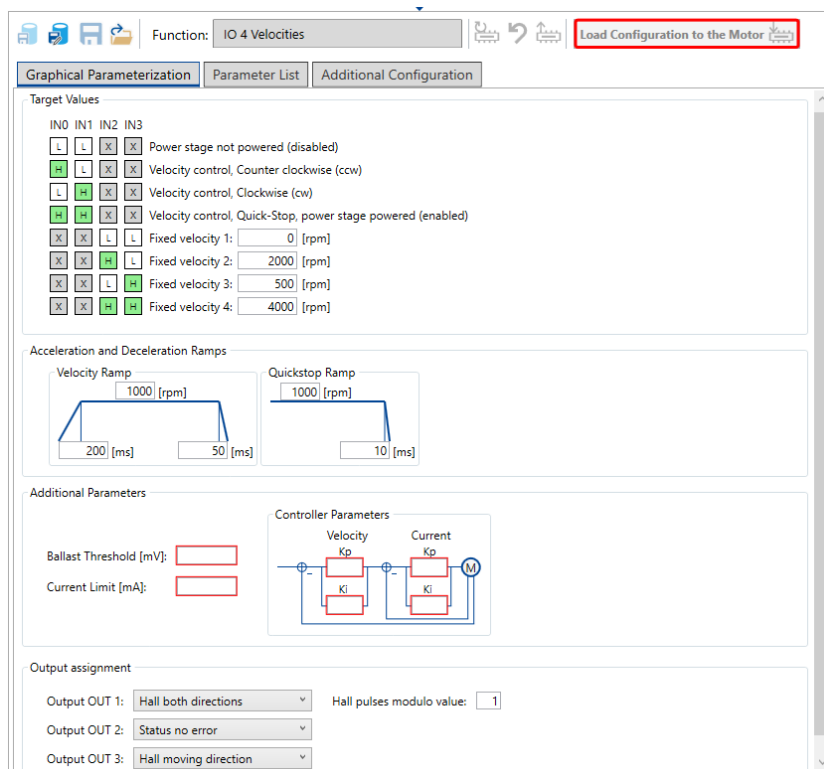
Function: IO 4 Velocities

Load Configuration to the Motor

Graphical Parameterization | Parameter List | Additional Configuration

Target Values

| IN0 | IN1 | IN2 | IN3 | |
|---|---|---|---|---|
| L | L | X | X | Power stage not powered (disabled) |
| H | L | X | X | Velocity control, Counter clockwise (ccw) |
| L | H | X | X | Velocity control, Clockwise (cw) |
| H | H | X | X | Velocity control, Quick-Stop, power stage powered (enabled) |
| X | X | L | L | Fixed velocity 1: 0 [rpm] |
| X | X | H | L | Fixed velocity 2: 2000 [rpm] |
| X | X | L | H | Fixed velocity 3: 500 [rpm] |
| X | X | H | H | Fixed velocity 4: 4000 [rpm] |

Acceleration and Deceleration Ramps

Velocity Ramp

1000 [rpm]

200 [ms] 50 [ms]

Quickstop Ramp

1000 [rpm]

10 [ms]

Additional Parameters

Ballast Threshold [mV]:

Current Limit [mA]:

Controller Parameters

Velocity Current

Kp Kp

Ki Ki

M

Output assignment

Output OUT 1: Hall both directions

Hall pulses modulo value: 1

Output OUT 2: Status no error

Output OUT 3: Hall moving direction